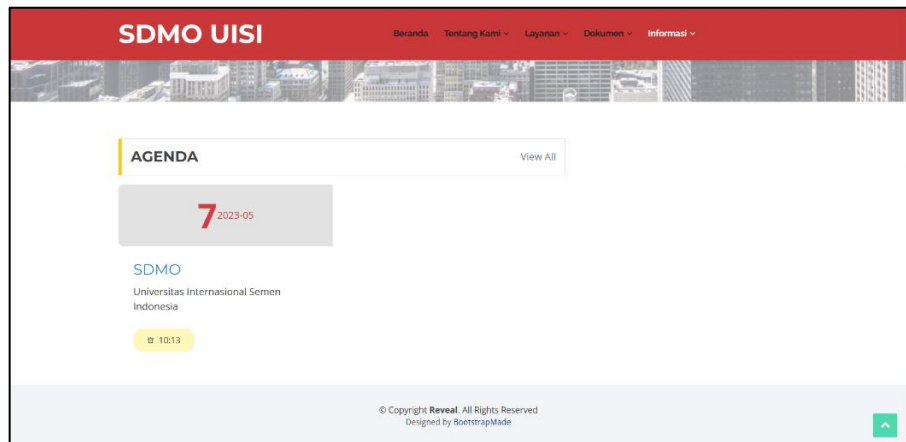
SDMO UISI

Beranda Tentang Kami Layanan Dokumen Informasi

AGENDA

View All

7 2023-05

SDMO

Universitas Internasional Semen Indonesia

10:13

© Copyright Reveal. All Rights Reserved
Designed by BootstrapMade